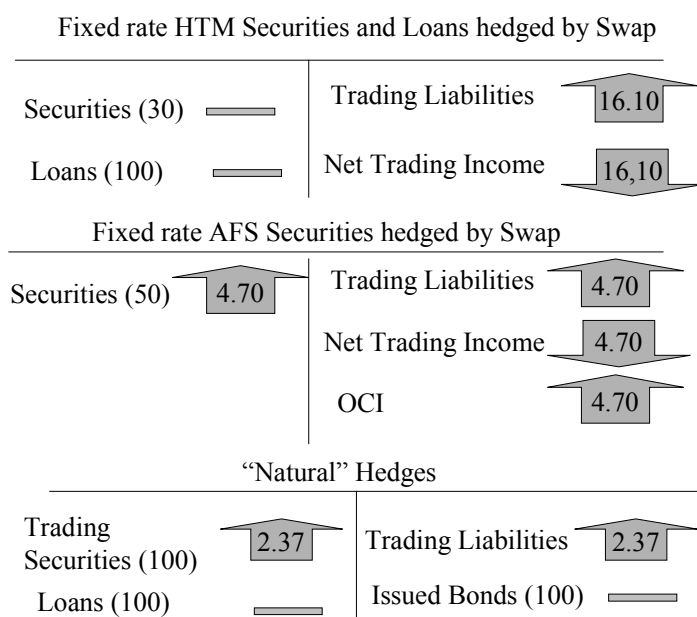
Fixed rate HTM Securities and Loans hedged by Swap

Securities (30)

Loans (100)

Trading Liabilities 16.10

Net Trading Income 16,10

Fixed rate AFS Securities hedged by Swap

Securities (50) 4.70

Trading Liabilities 4.70

Net Trading Income 4.70

OCI 4.70

"Natural" Hedges

Trading Securities (100) 2.37

Loans (100)

Trading Liabilities 2.37

Issued Bonds (100)